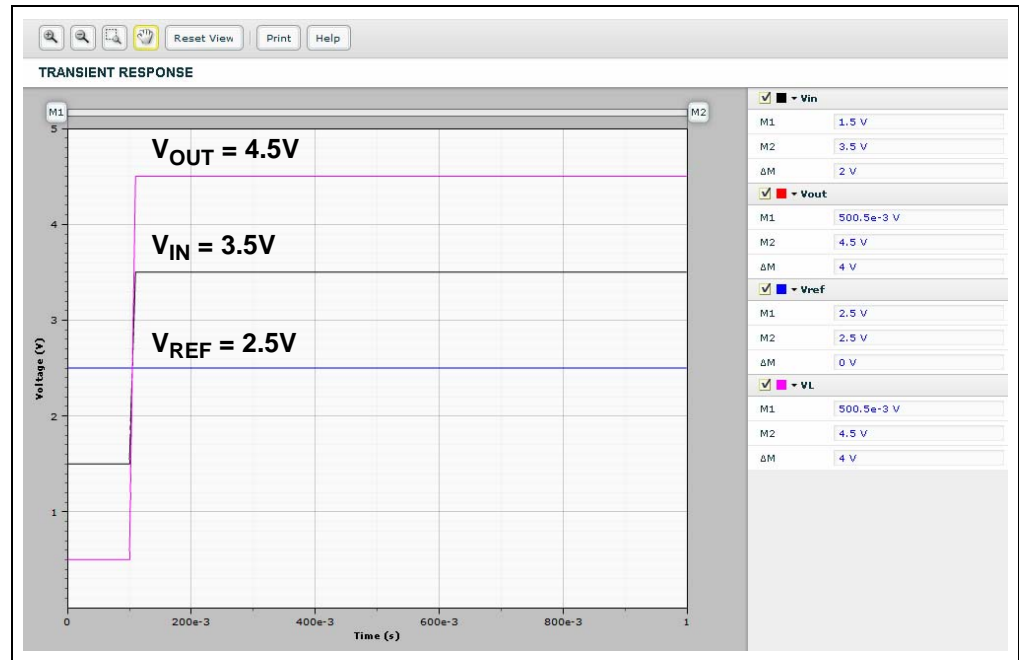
Reset View | Print | Help

TRANSIENT RESPONSE

M1

M2

5

4

3

2

1

Voltage (V)

$V_{OUT}$ = 4.5V

$V_{IN}$ = 3.5V

$V_{REF}$ = 2.5V

0

200e-3

400e-3

600e-3

800e-3

1

Time (s)

Vin

| | |
|---|---|
| M1 | 1.5 V |
| M2 | 3.5 V |
| ΔM | 2 V |

Vout

| | |
|---|---|
| M1 | 500.5e-3 V |
| M2 | 4.5 V |
| ΔM | 4 V |

Vref

| | |
|---|---|
| M1 | 2.5 V |
| M2 | 2.5 V |
| ΔM | 0 V |

VL

| | |
|---|---|
| M1 | 500.5e-3 V |
| M2 | 4.5 V |
| ΔM | 4 V |